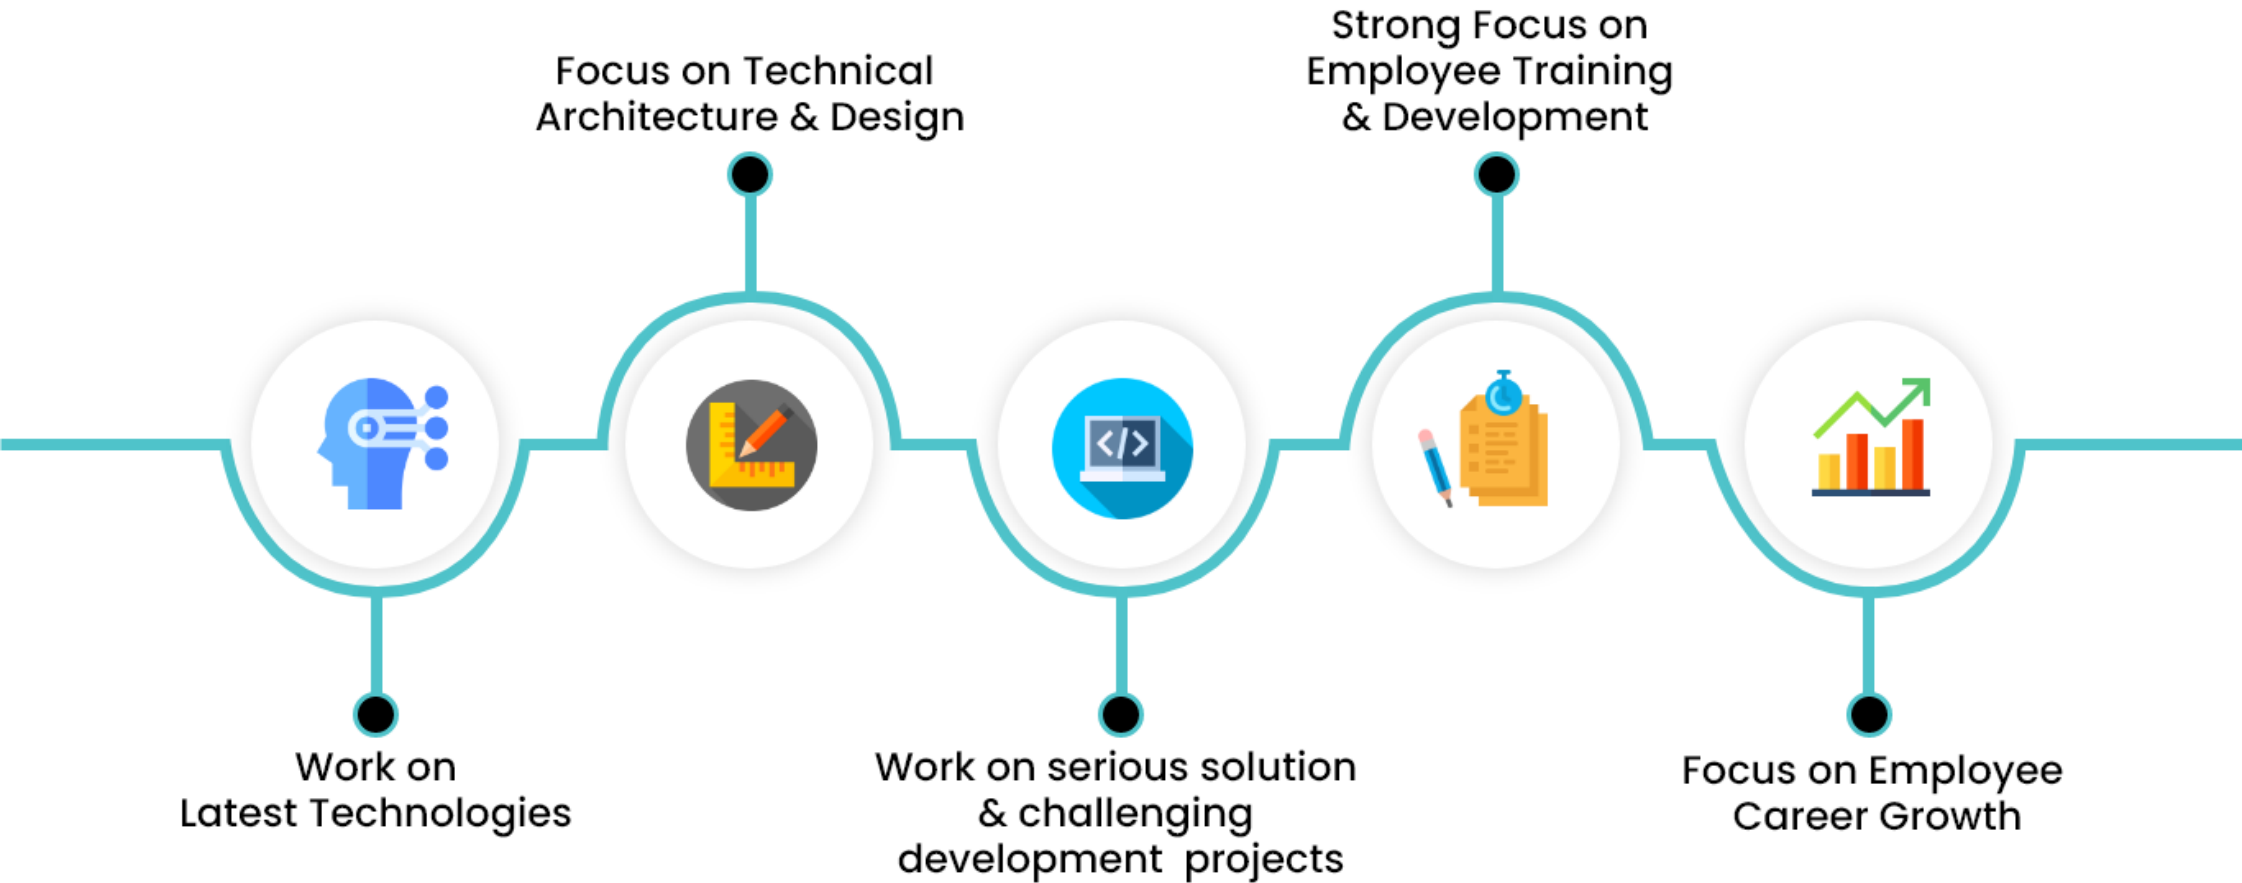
Work on Latest Technologies

Focus on Technical Architecture & Design

Work on serious solution & challenging development projects

Strong Focus on Employee Training & Development

Focus on Employee Career Growth